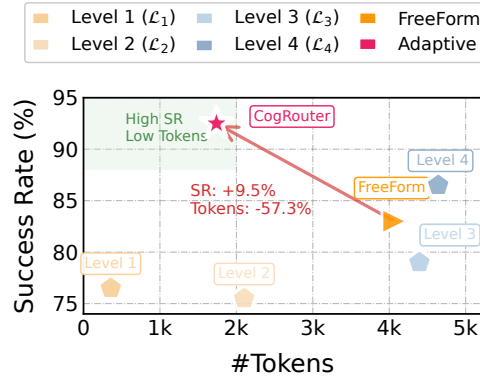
Level 1 ($\mathcal{L}_1$)
Level 2 ($\mathcal{L}_2$)
Level 3 ($\mathcal{L}_3$)
Level 4 ($\mathcal{L}_4$)
FreeForm
Adaptive

Success Rate (%)

95
90
85
80
75

High SR
Low Tokens

CogRouter

Level 4

FreeForm

SR: +9.5%
Tokens: -57.3%

Level 3

Level 1

Level 2

0
1k
2k
3k
4k
5k

#Tokens